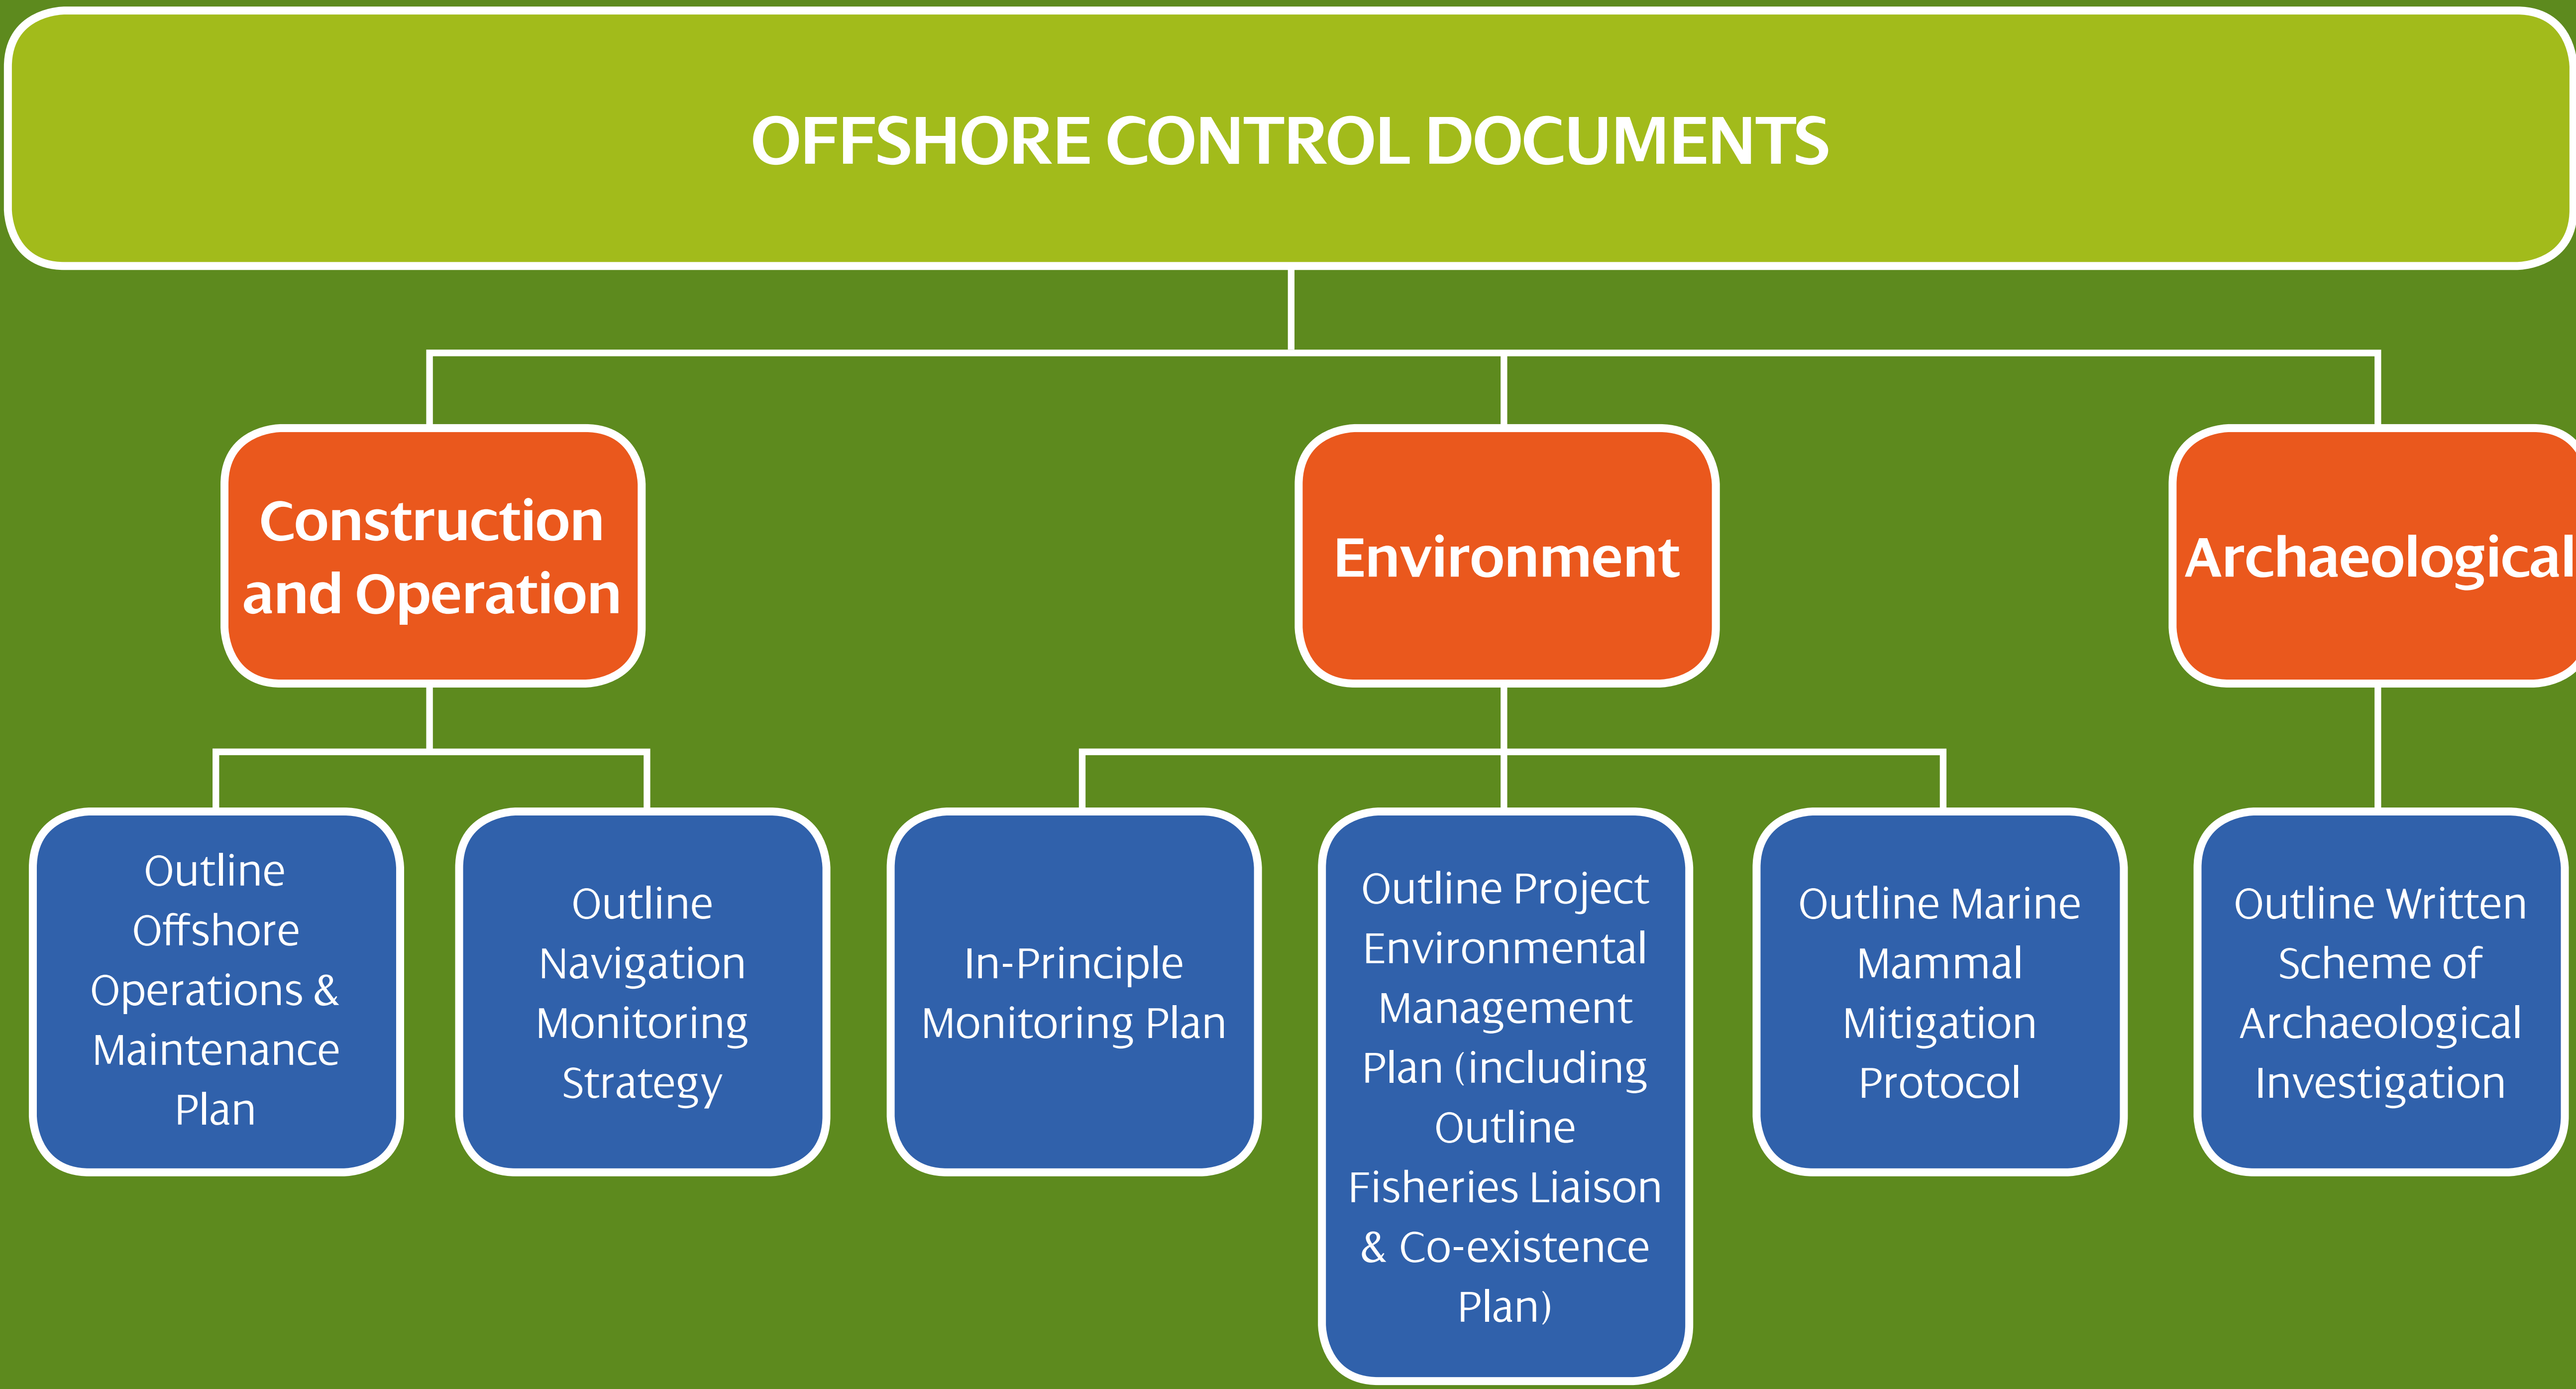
OFFSHORE CONTROL DOCUMENTS

Construction and Operation

Environment

Archaeological

Outline Offshore Operations & Maintenance Plan

Outline Navigation Monitoring Strategy

In-Principle Monitoring Plan

Outline Project Environmental Management Plan (including Outline Fisheries Liaison & Co-existence Plan)

Outline Marine Mammal Mitigation Protocol

Outline Written Scheme of Archaeological Investigation